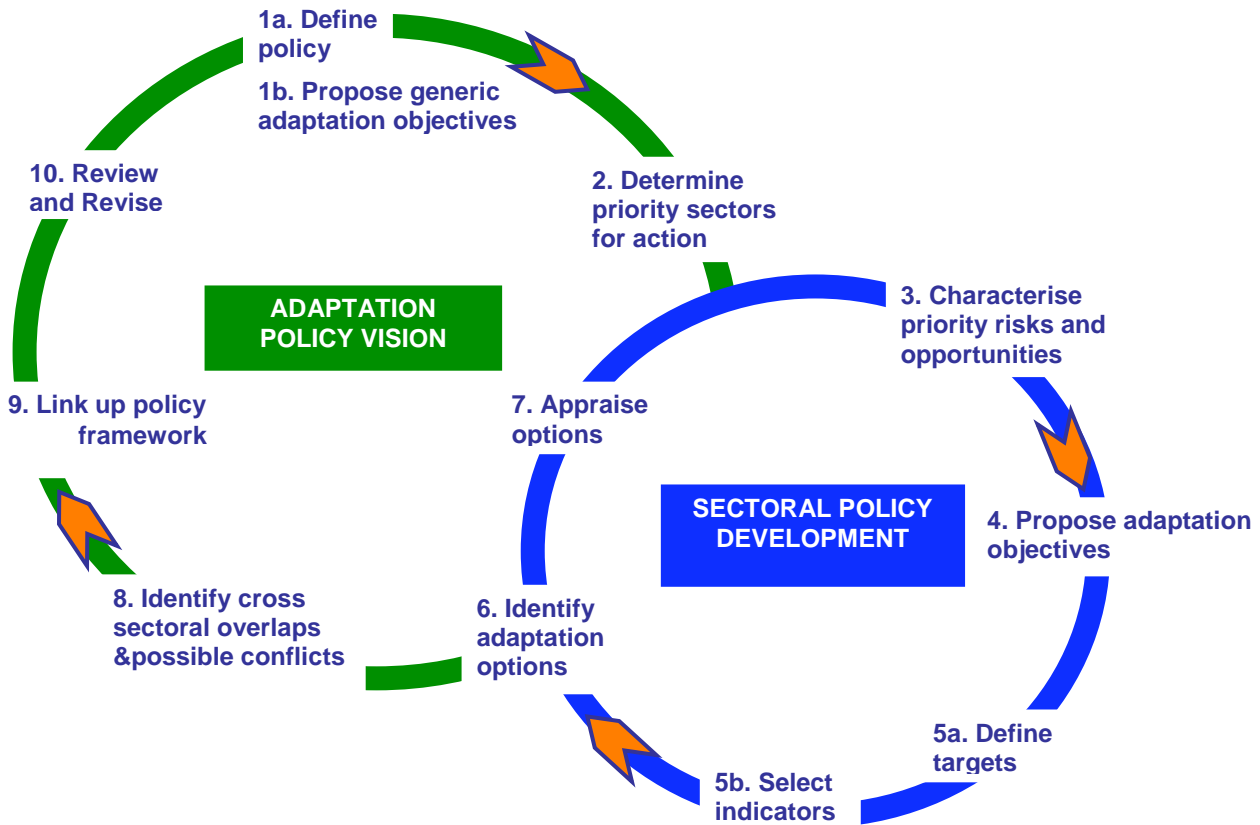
1a. Define policy

1b. Propose generic adaptation objectives

2. Determine priority sectors for action

3. Characterise priority risks and opportunities

4. Propose adaptation objectives

5a. Define targets

5b. Select indicators

6. Identify adaptation options

7. Appraise options

8. Identify cross sectoral overlaps &possible conflicts

9. Link up policy framework

10. Review and Revise

ADAPTATION POLICY VISION

SECTORAL POLICY DEVELOPMENT